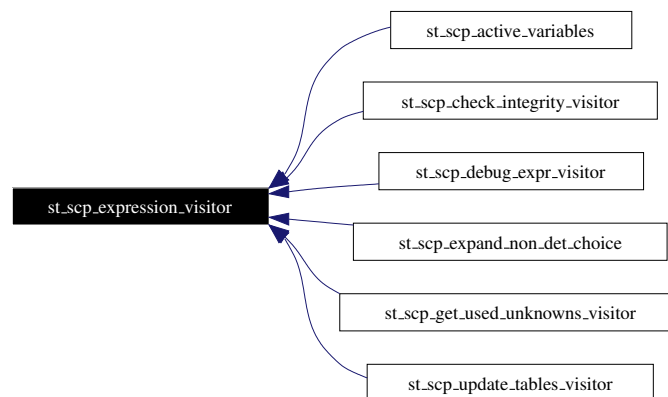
st_scp_active_variables

st_scp_check_integrity_visitor

st_scp_debug_expr_visitor

st_scp_expression_visitor

st_scp_expand_non_det_choice

st_scp_get_used_unknowns_visitor

st_scp_update_tables_visitor